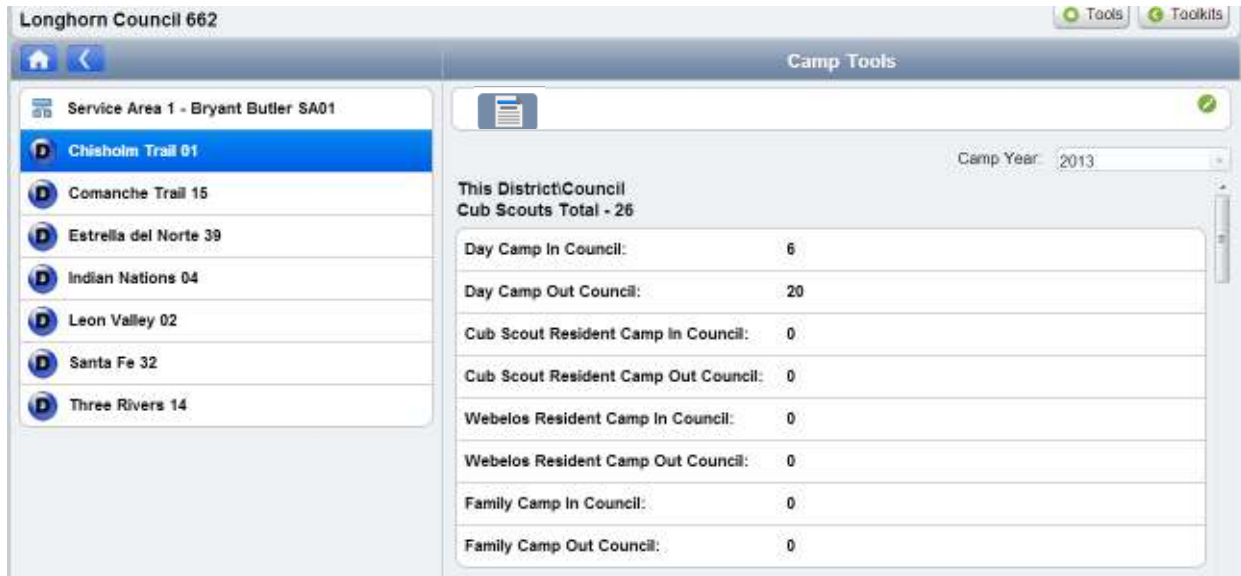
Longhorn Council 662

Tools Toolkits

Camp Tools

Service Area 1 - Bryant Butler SA01

D Chisholm Trail 01

D Comanche Trail 15

D Estrella del Norte 39

D Indian Nations 04

D Leon Valley 02

D Santa Fe 32

D Three Rivers 14

Camp Year: 2013

This District\Council
Cub Scouts Total - 26

| | |
|---|---|
| Day Camp In Council: | 6 |
| Day Camp Out Council: | 20 |
| Cub Scout Resident Camp In Council: | 0 |
| Cub Scout Resident Camp Out Council: | 0 |
| Webelos Resident Camp In Council: | 0 |
| Webelos Resident Camp Out Council: | 0 |
| Family Camp In Council: | 0 |
| Family Camp Out Council: | 0 |